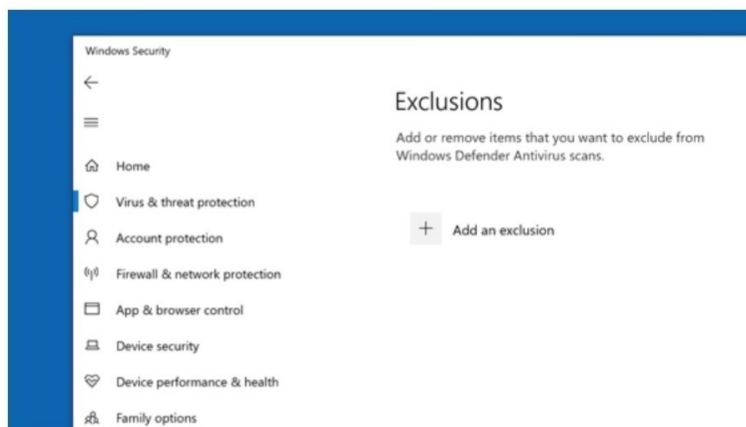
Windows Security

Home

Virus & threat protection

Account protection

Firewall & network protection

App & browser control

Device security

Device performance & health

Family options

Exclusions

Add or remove items that you want to exclude from Windows Defender Antivirus scans.

+ Add an exclusion